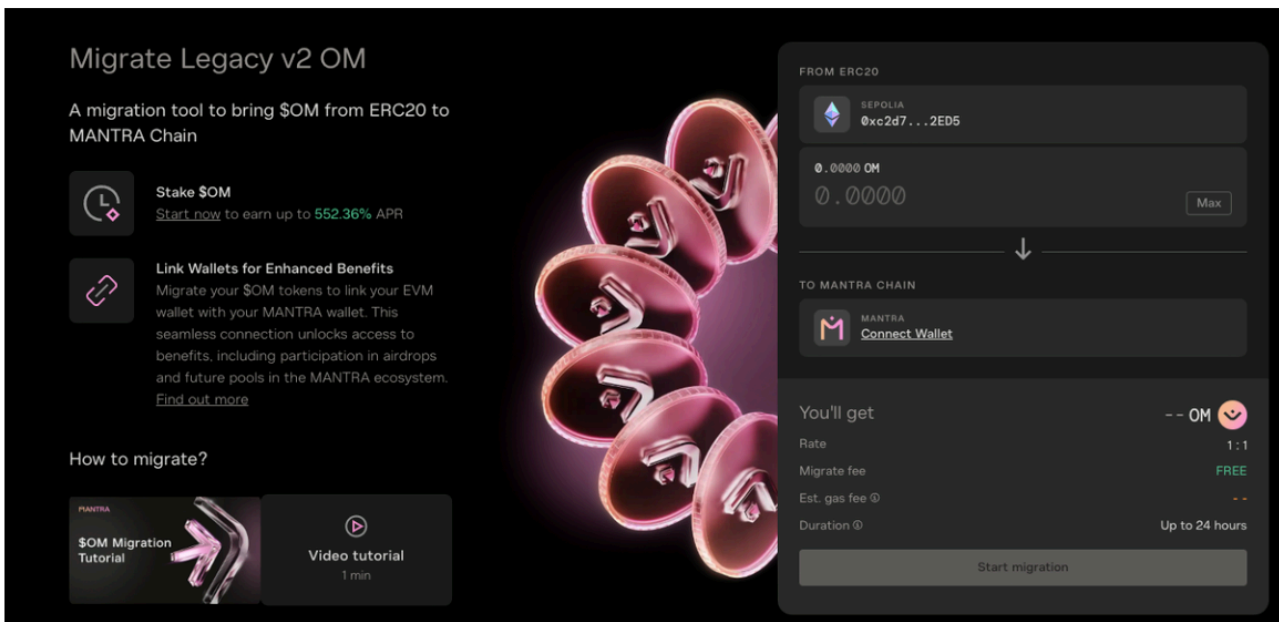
Migrate Legacy v2 OM

A migration tool to bring $OM from ERC20 to MANTRA Chain

Stake $OM
Start now to earn up to 552.36% APR

Link Wallets for Enhanced Benefits
Migrate your $OM tokens to link your EVM wallet with your MANTRA wallet. This seamless connection unlocks access to benefits, including participation in airdrops and future pools in the MANTRA ecosystem.
Find out more

How to migrate?

MANTRA
$OM Migration Tutorial

Video tutorial
1 min

FROM ERC20
SEPOLIA
0xc2d7...2ED5

0.0000 OM
0.0000
Max

TO MANTRA CHAIN
MANTRA
Connect Wallet

You'll get
-- OM
Rate 1:1
Migrate fee FREE
Est. gas fee --
Duration Up to 24 hours

Start migration